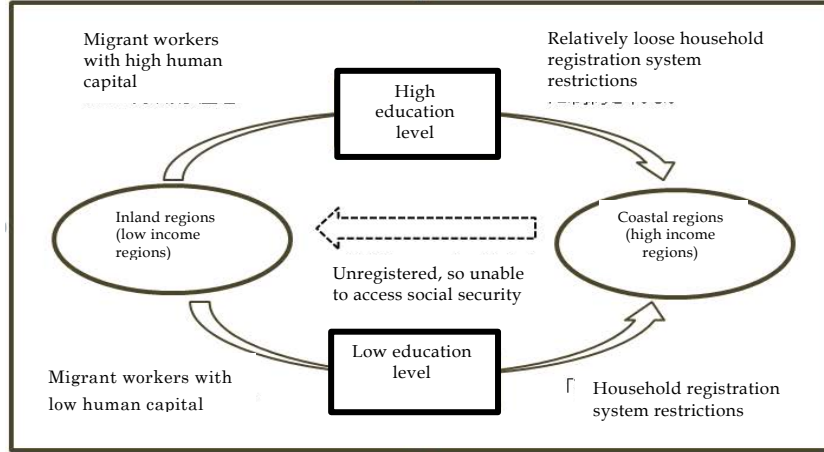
Migrant workers with high human capital

Relatively loose household registration system restrictions

High education level

Inland regions (low income regions)

Coastal regions (high income regions)

Unregistered, so unable to access social security

Low education level

Migrant workers with low human capital

Household registration system restrictions